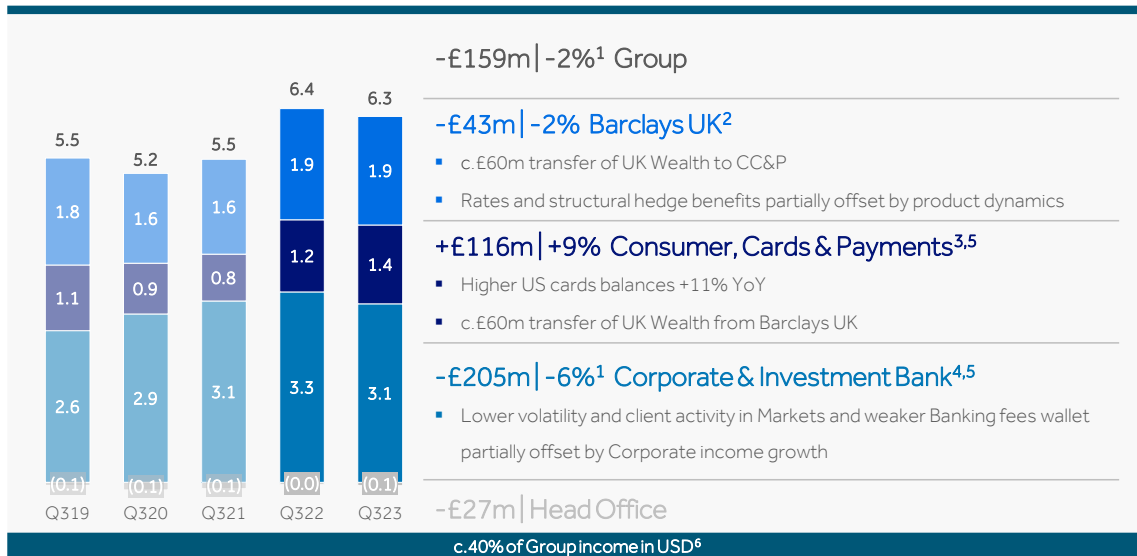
| | Q319 | Q320 | Q321 | Q322 | Q323 |
|---|---|---|---|---|---|
| Total | 5.5 | 5.2 | 5.5 | 6.4 | 6.3 |
| | 1.8 | 1.6 | 1.6 | 1.9 | 1.9 |
| | 1.1 | 0.9 | 0.8 | 1.2 | 1.4 |
| | 2.6 | 2.9 | 3.1 | 3.3 | 3.1 |
| | (0.1) | (0.1) | (0.1) | (0.0) | (0.1) |

-£159m|-2%$^1$ Group

-£43m|-2% Barclays UK$^2$

▪ c.£60m transfer of UK Wealth to CC&P

▪ Rates and structural hedge benefits partially offset by product dynamics

+£116m|+9% Consumer, Cards & Payments$^{3,5}$

▪ Higher US cards balances +11% YoY

▪ c.£60m transfer of UK Wealth from Barclays UK

-£205m|-6%$^1$ Corporate & Investment Bank$^{4,5}$

▪ Lower volatility and client activity in Markets and weaker Banking fees wallet partially offset by Corporate income growth

-£27m|Head Office

c.40% of Group income in USD$^6$